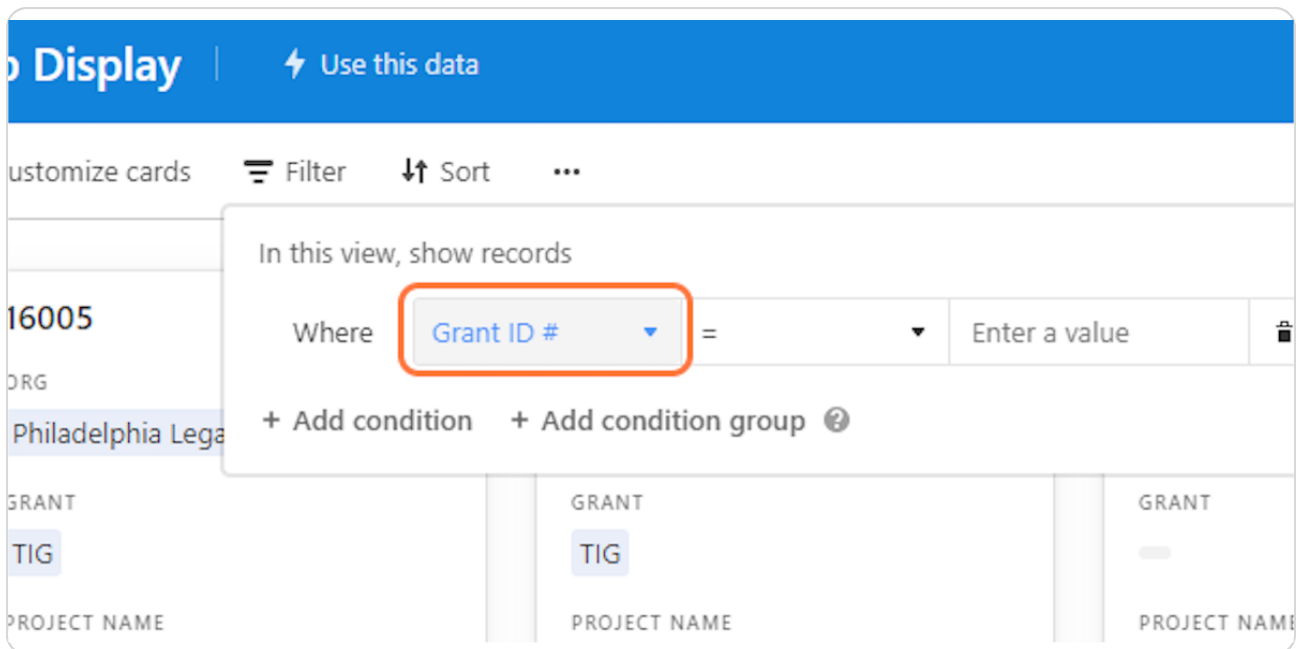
Display

Use this data

ustomize cards

Filter

Sort

•••

In this view, show records

Where

Grant ID #

=

Enter a value

+ Add condition

+ Add condition group

16005

ORG

Philadelphia Lega

GRANT

TIG

PROJECT NAME

GRANT

TIG

PROJECT NAME

GRANT

PROJECT NAME